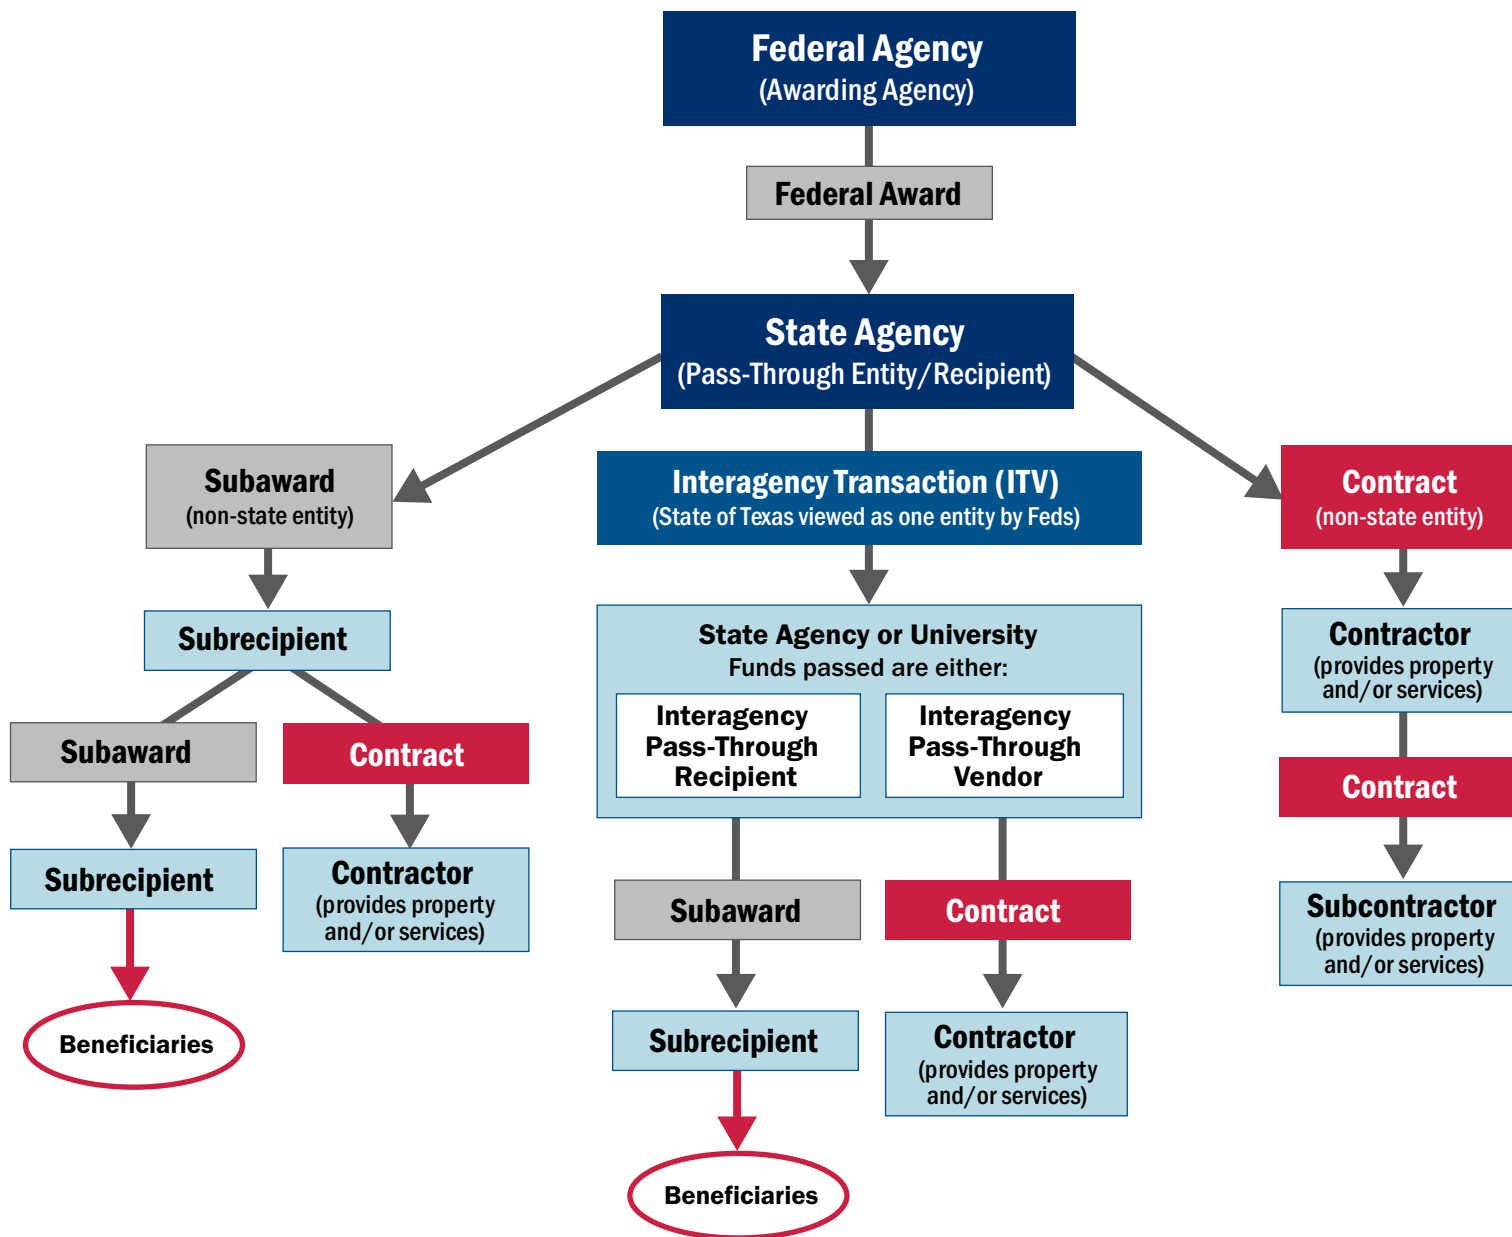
Federal Agency
(Awarding Agency)

Federal Award

State Agency
(Pass-Through Entity/Recipient)

Subaward
(non-state entity)

Interagency Transaction (ITV)
(State of Texas viewed as one entity by Feds)

Contract
(non-state entity)

Subrecipient

State Agency or University
Funds passed are either:

Interagency Pass-Through Recipient

Interagency Pass-Through Vendor

Contractor
(provides property and/or services)

Subaward

Contract

Contract

Subrecipient

Contractor
(provides property and/or services)

Subaward

Contract

Subcontractor
(provides property and/or services)

Beneficiaries

Subrecipient

Contractor
(provides property and/or services)

Beneficiaries